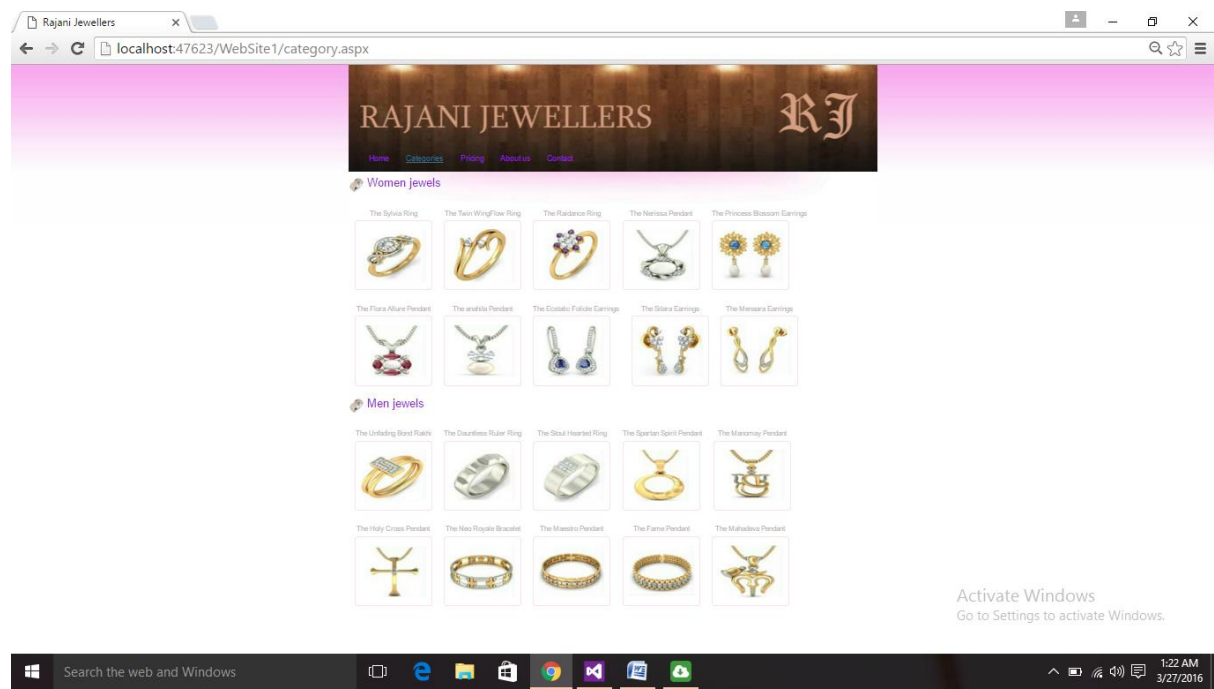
Rajani Jewellers

localhost:47623/WebSite1/category.aspx

RAJANI JEWELLERS

RJ

Home Categories Pricing About us Contact

Women jewels

The Sylvia Ring The Twin WingFlow Ring The Raidance Ring The Nerissa Pendant The Princess Blossom Earrings

The Flora Allure Pendant The anahita Pendant The Ecstatic Fefole Earrings The Sitara Earrings The Menaara Earrings

Men jewels

The Unfading Bond Rakhi The Dauntless Ruler Ring The Stout Hearted Ring The Spartan Spirit Pendant The Manomay Pendant

The Holy Cross Pendant The Neo Royale Bracelet The Maestro Pendant The Fame Pendant The Mahadeva Pendant

Activate Windows
Go to Settings to activate Windows.

Search the web and Windows

1:22 AM
3/27/2016